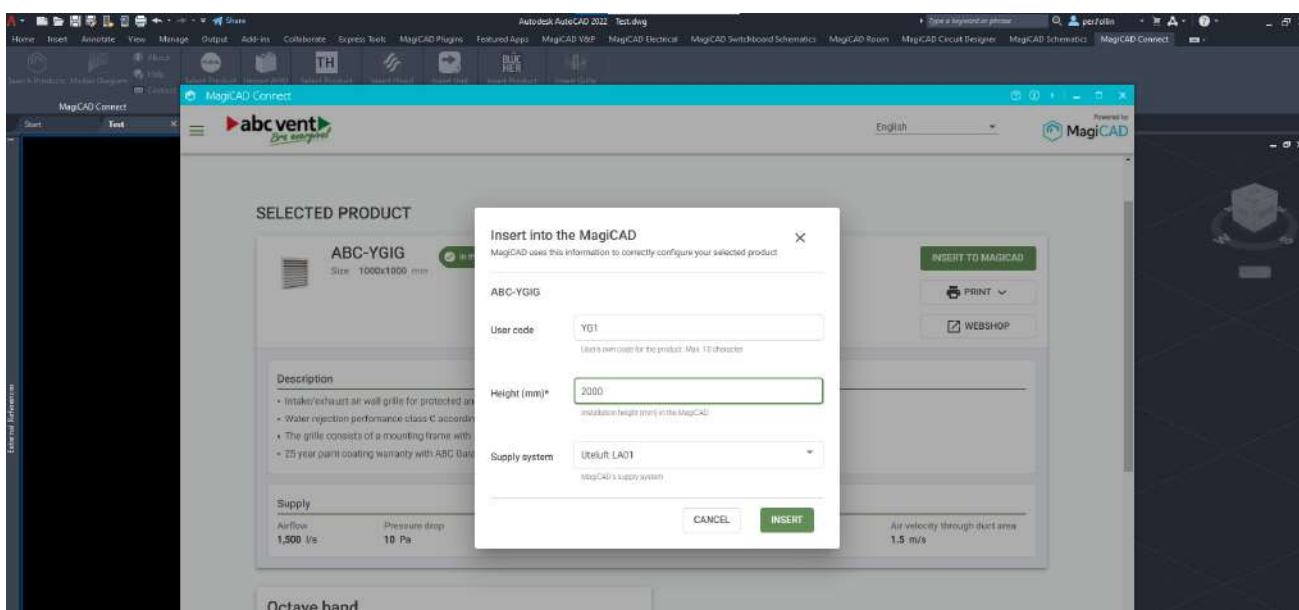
Share

Autodesk AutoCAD 2022 Test.dwg

Type a keyword or phrase

perfollin

Home Insert Annotate View Manage Output Add-ins Collaborate Express Tools MagiCAD Plugins Featured Apps MagiCAD V&P MagiCAD Electrical MagiCAD Switchboard Schematics MagiCAD Room MagiCAD Circuit Designer MagiCAD Schematics MagiCAD Connect

TH

MagiCAD Connect

Start Test

MagiCAD Connect

abc vent
Live energized

English

Powered by
MagiCAD

SELECTED PRODUCT

ABC-YGIG

Size 1000x1000 mm

INSERT TO MAGICAD

PRINT

WEBSHOP

Description

• Intake/exhaust air wall grille for protected ar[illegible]
• Water rejection performance class C accordin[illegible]
• The grille consists of a mounting frame with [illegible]
• 25 year paint coating warranty with ABC Gal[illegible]

Supply

Airflow
1,500 l/s

Pressure drop
10 Pa

Air velocity through duct area
1.5 m/s

Octave band

Insert into the MagiCAD

MagiCAD uses this information to correctly configure your selected product

ABC-YGIG

User code
YG1
User's own code for the product. Max. 10 character

Height (mm)*
2000
Installation height (mm) in the MagiCAD

Supply system
Uteluft LA01
MagiCAD's supply system

CANCEL

INSERT

External References